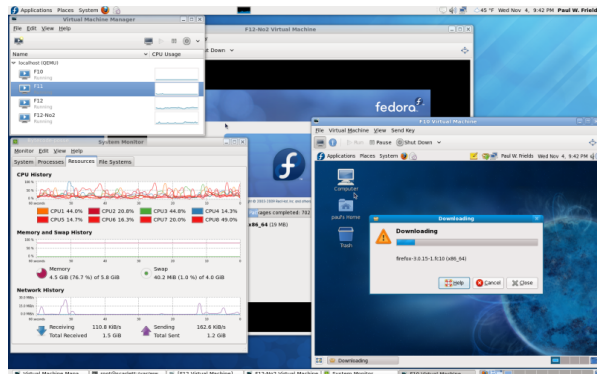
Applications Places System

45 °F Wed Nov 4, 9:42 PM Paul W. Frields

Virtual Machine Manager

File Edit View Help

Name

CPU Usage

localhost (QEMU)

F10
Running

F11

F12
Running

F12-No2
Running

F12-No2 Virtual Machine

fedora

System Monitor

Monitor Edit View Help

System Processes Resources File Systems

CPU History

CPU1 44.6%
CPU2 20.8%
CPU3 44.8%
CPU4 14.3%
CPU5 14.7%
CPU6 16.3%
CPU7 20.0%
CPU8 49.0%

Memory and Swap History

Memory
4.5 GiB (76.7 %) of 5.8 GiB

Swap
40.2 MiB (1.0 %) of 4.0 GiB

Network History

Receiving 110.8 KiB/s
Total Received 1.5 GiB

Sending 162.6 KiB/s
Total Sent 1.2 GiB

ages completed: 1
x86_64 (19 MB)

F10 Virtual Machine

File Virtual Machine View Send Key

Run Pause Shut Down

Applications Places System

Paul W. Frields Wed Nov 4, 9:42 PM

Computer

paul's Home

Trash

Downloading

Downloading

firefox-3.0.15-1.fc10 (x86_64)

Help Cancel Close

Downloading